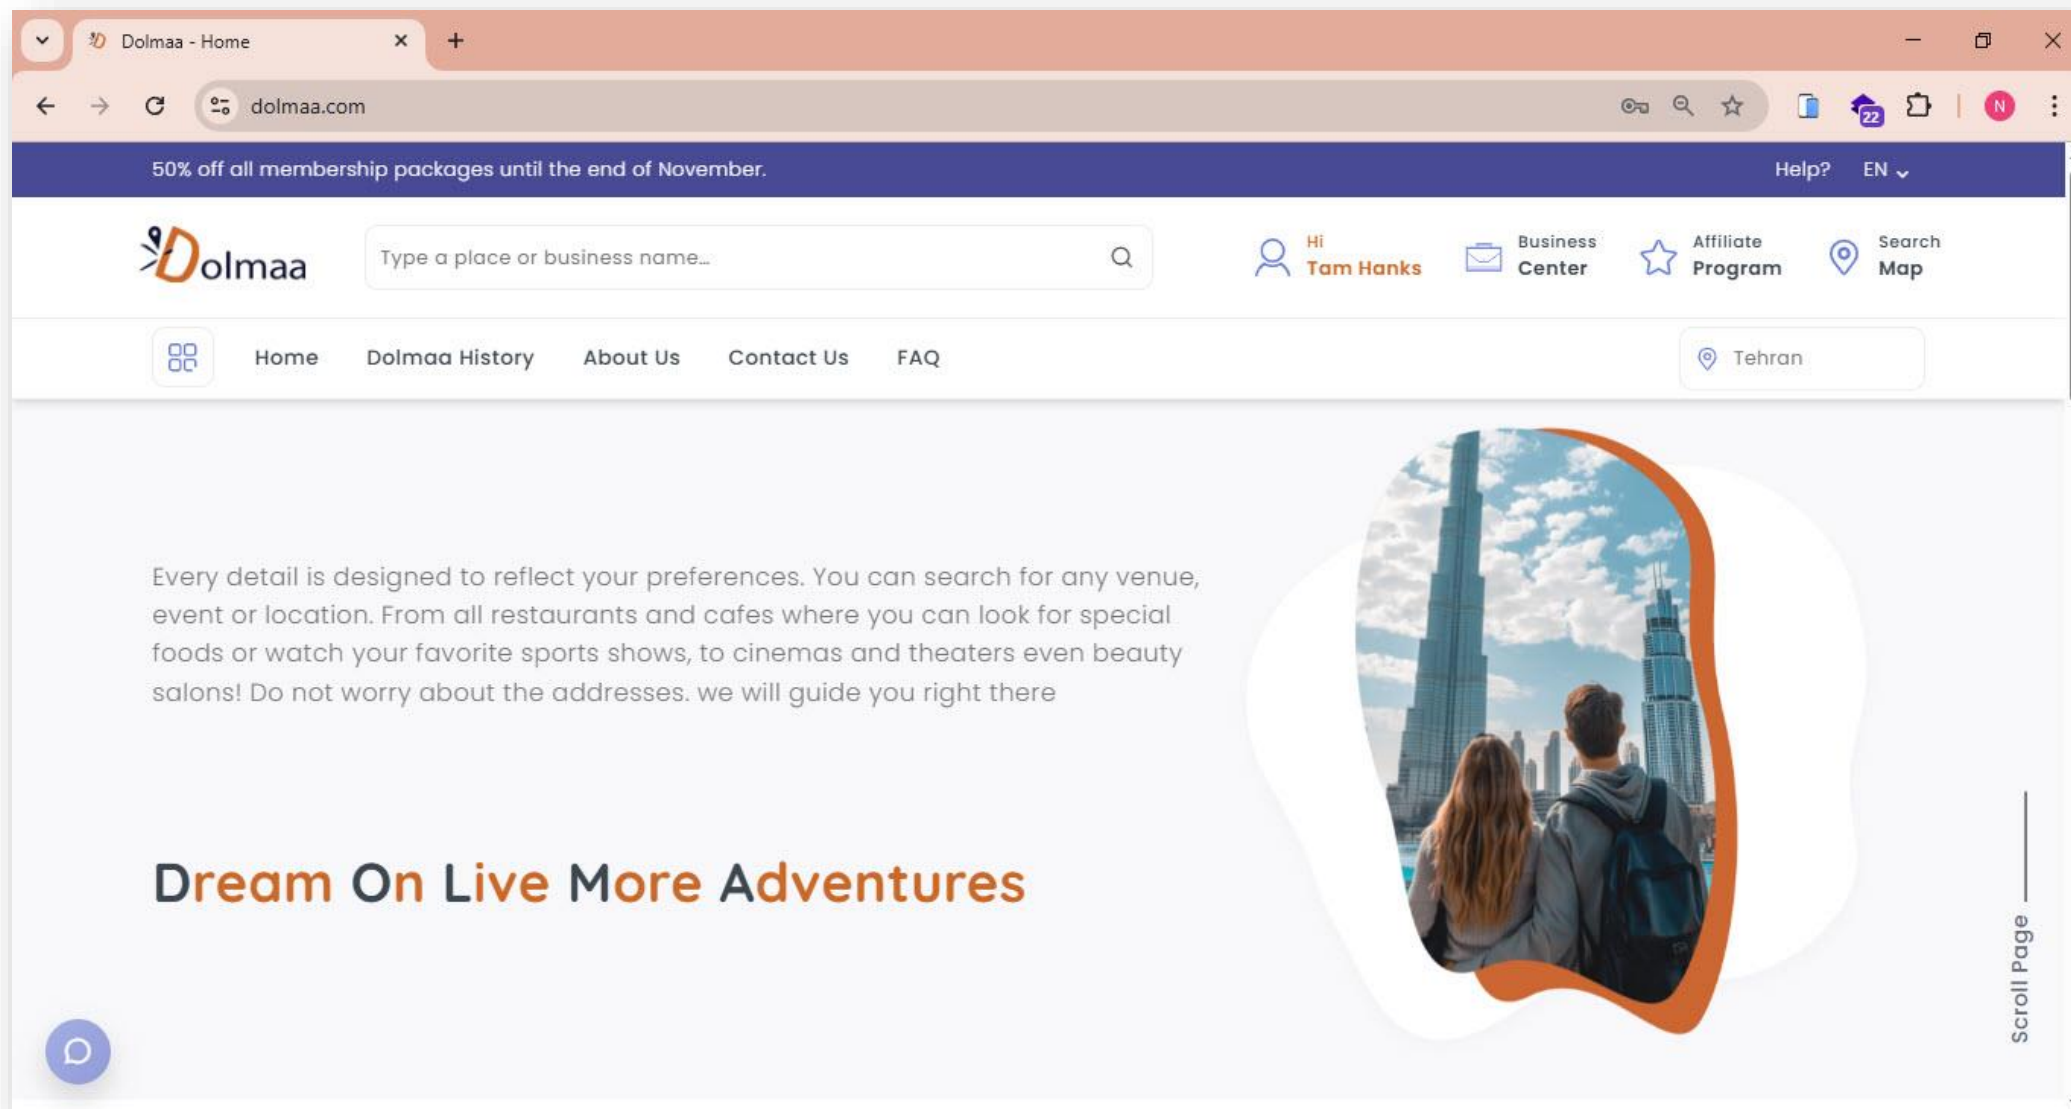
Dolmaa - Home

dolmaa.com

22

N

50% off all membership packages until the end of November.

Help? EN

Dolmaa

Type a place or business name...

Hi
Tam Hanks

Business
Center

Affiliate
Program

Search
Map

Home Dolmaa History About Us Contact Us FAQ

Tehran

Every detail is designed to reflect your preferences. You can search for any venue, event or location. From all restaurants and cafes where you can look for special foods or watch your favorite sports shows, to cinemas and theaters even beauty salons! Do not worry about the addresses. we will guide you right there

Dream On Live More Adventures

Scroll Page